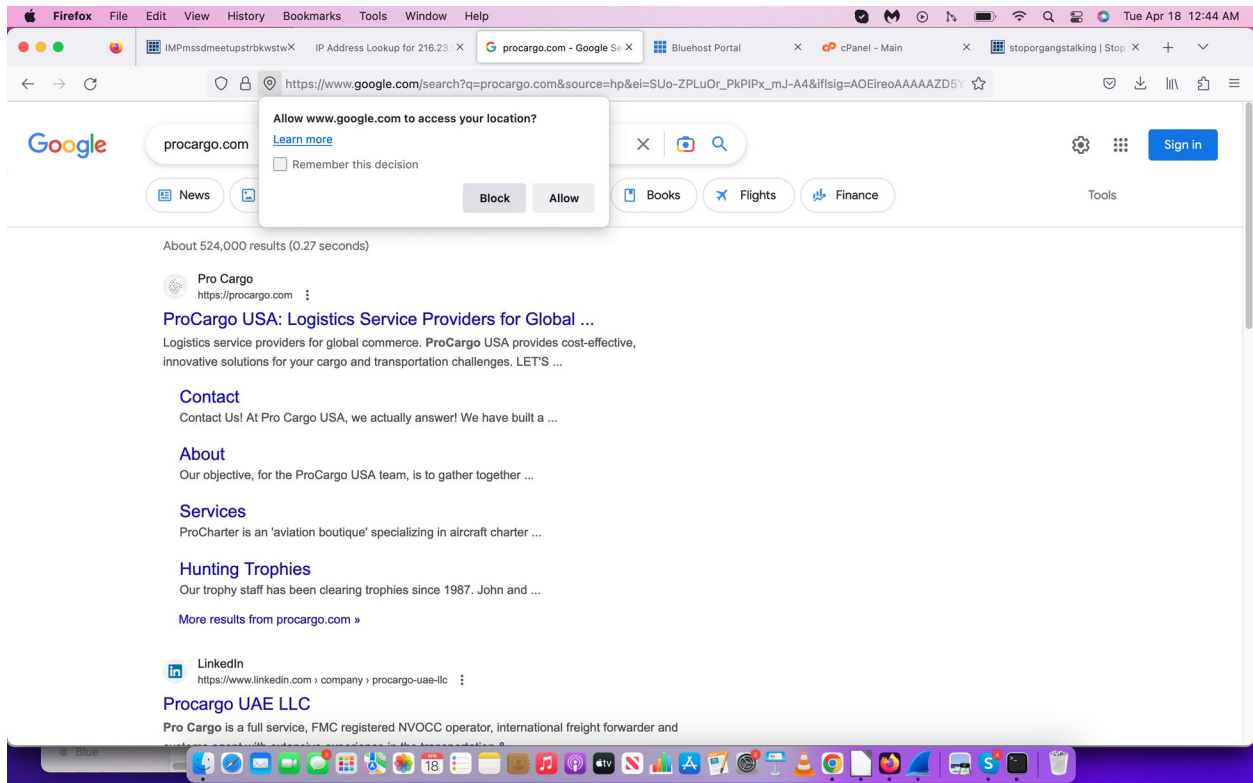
Firefox File Edit View History Bookmarks Tools Window Help

Tue Apr 18 12:44 AM

IMPmssdmeetupstrbkwstw
IP Address Lookup for 216.23
procargo.com - Google Se
Bluehost Portal
cPanel - Main
stoporgangstalking | Stop

https://www.google.com/search?q=procargo.com&source=hp&ei=SUo-ZPLuOr_PkPIPx_mJ-A4&iflsig=AOEireoAAAAAZD5Y

Allow www.google.com to access your location?
Learn more
Remember this decision
Block
Allow

Google

procargo.com

Sign in

News
Books
Flights
Finance
Tools

About 524,000 results (0.27 seconds)

Pro Cargo
https://procargo.com

ProCargo USA: Logistics Service Providers for Global ...

Logistics service providers for global commerce. ProCargo USA provides cost-effective, innovative solutions for your cargo and transportation challenges. LET'S ...

Contact
Contact Us! At Pro Cargo USA, we actually answer! We have built a ...

About
Our objective, for the ProCargo USA team, is to gather together ...

Services
ProCharter is an 'aviation boutique' specializing in aircraft charter ...

Hunting Trophies
Our trophy staff has been clearing trophies since 1987. John and ...

More results from procargo.com »

LinkedIn
https://www.linkedin.com › company › procargo-uae-llc

Procargo UAE LLC

Pro Cargo is a full service, FMC registered NVOCC operator, international freight forwarder and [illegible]

Blue

18